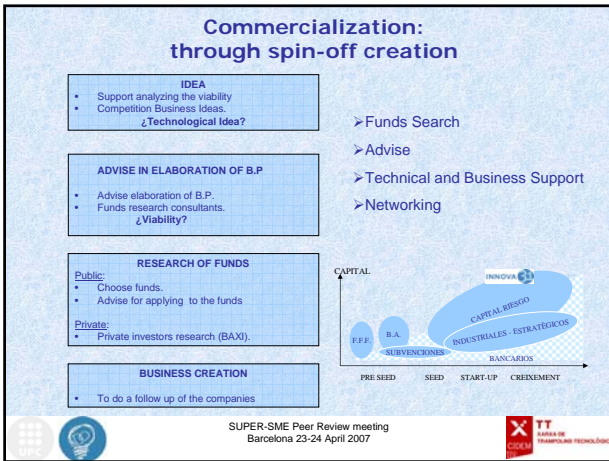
Commercialization: through spin-off creation

IDEA
• Support analyzing the viability
• Competition Business Ideas.
¿Technological Idea?

ADVISE IN ELABORATION OF B.P
• Advise elaboration of B.P.
• Funds research consultants.
¿Viability?

RESEARCH OF FUNDS
Public:
• Choose funds.
• Advise for applying to the funds

Private:
• Private investors research (BAXI).

BUSINESS CREATION
• To do a follow up of the companies

➢Funds Search
➢Advise
➢Technical and Business Support
➢Networking

CAPITAL
INNOVA
CAPITAL RIESGO
INDUSTRIALES - ESTRATÉGICOS
F.F.F.
B.A.
SUBVENCIONES
BANCARIOS
PRE SEED SEED START-UP CREIXEMENT

SUPER-SME Peer Review meeting
Barcelona 23-24 April 2007

TT XARXA DE TRAMPOLINS TECNOLÒGICS
CIDEM